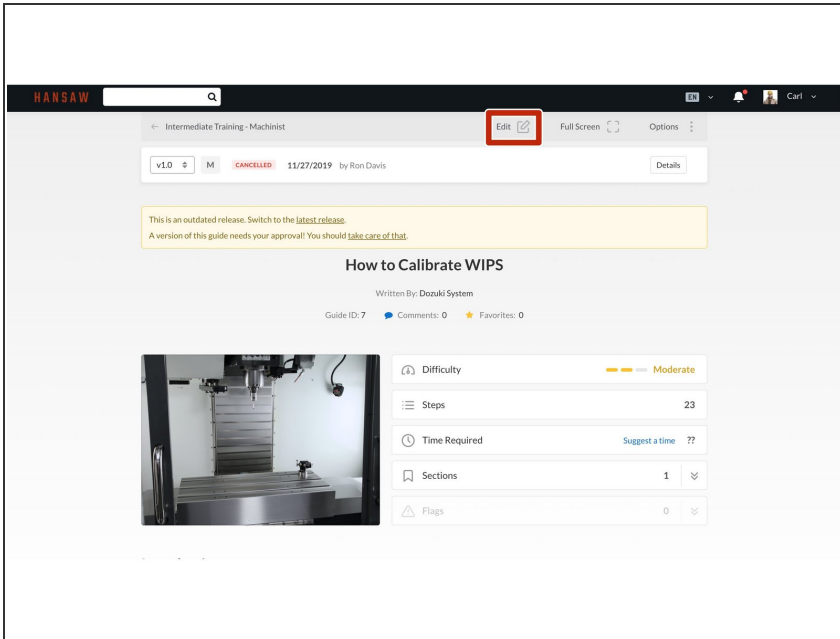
HANSAW

EN Carl

← Intermediate Training - Machinist

Edit

Full Screen

Options

v1.0 M CANCELLED 11/27/2019 by Ron Davis

Details

This is an outdated release. Switch to the latest release.

A version of this guide needs your approval! You should take care of that.

How to Calibrate WIPS

Written By: Dozuki System

Guide ID: 7 Comments: 0 Favorites: 0

| | |
|---|---|
| Difficulty | Moderate |
| Steps | 23 |
| Time Required | Suggest a time ?? |
| Sections | 1 |
| Flags | 0 |